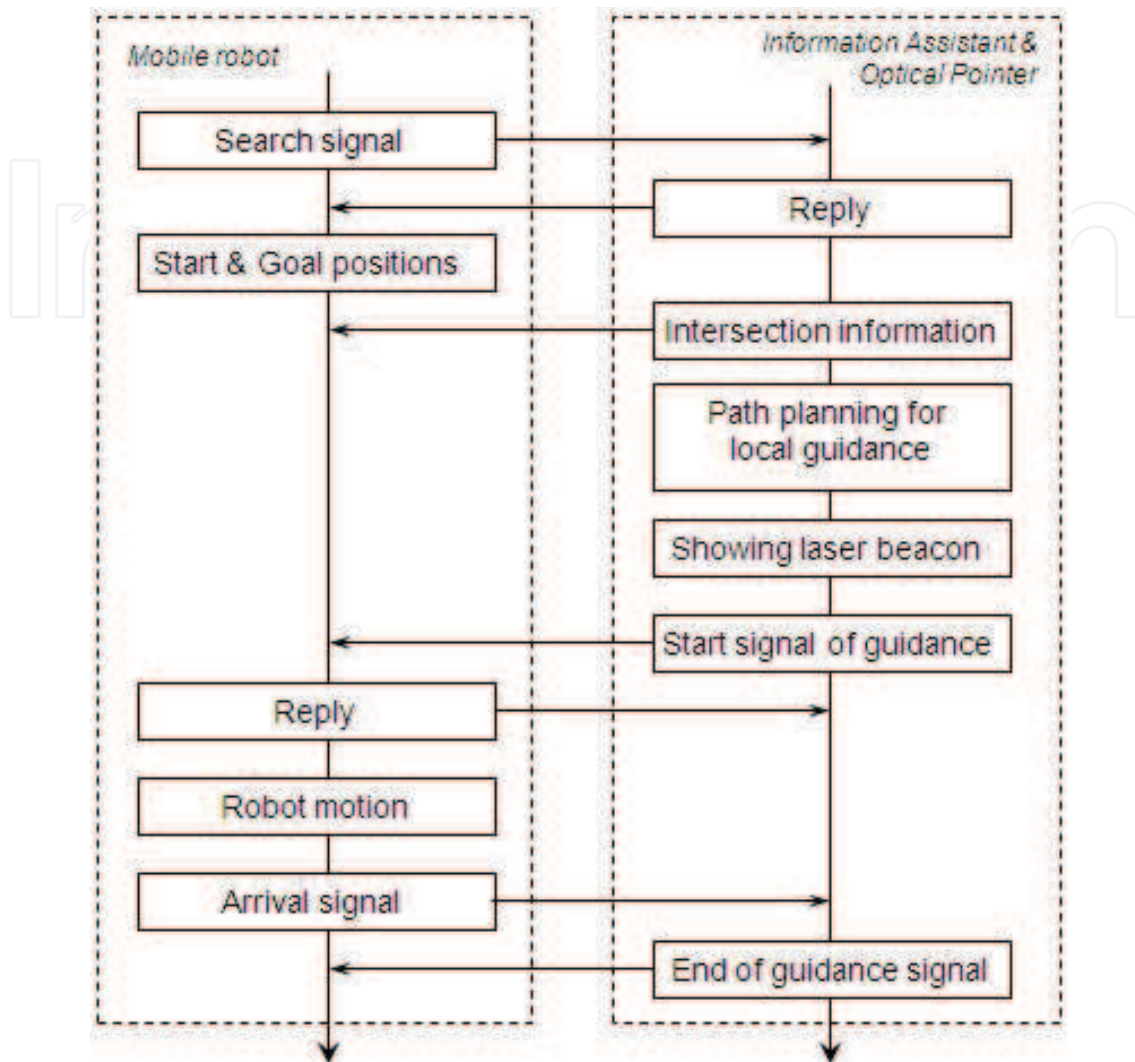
Mobile robot

Information Assistant & Optical Pointer

Search signal

Reply

Start & Goal positions

Intersection information

Path planning for local guidance

Showing laser beacon

Start signal of guidance

Reply

Robot motion

Arrival signal

End of guidance signal